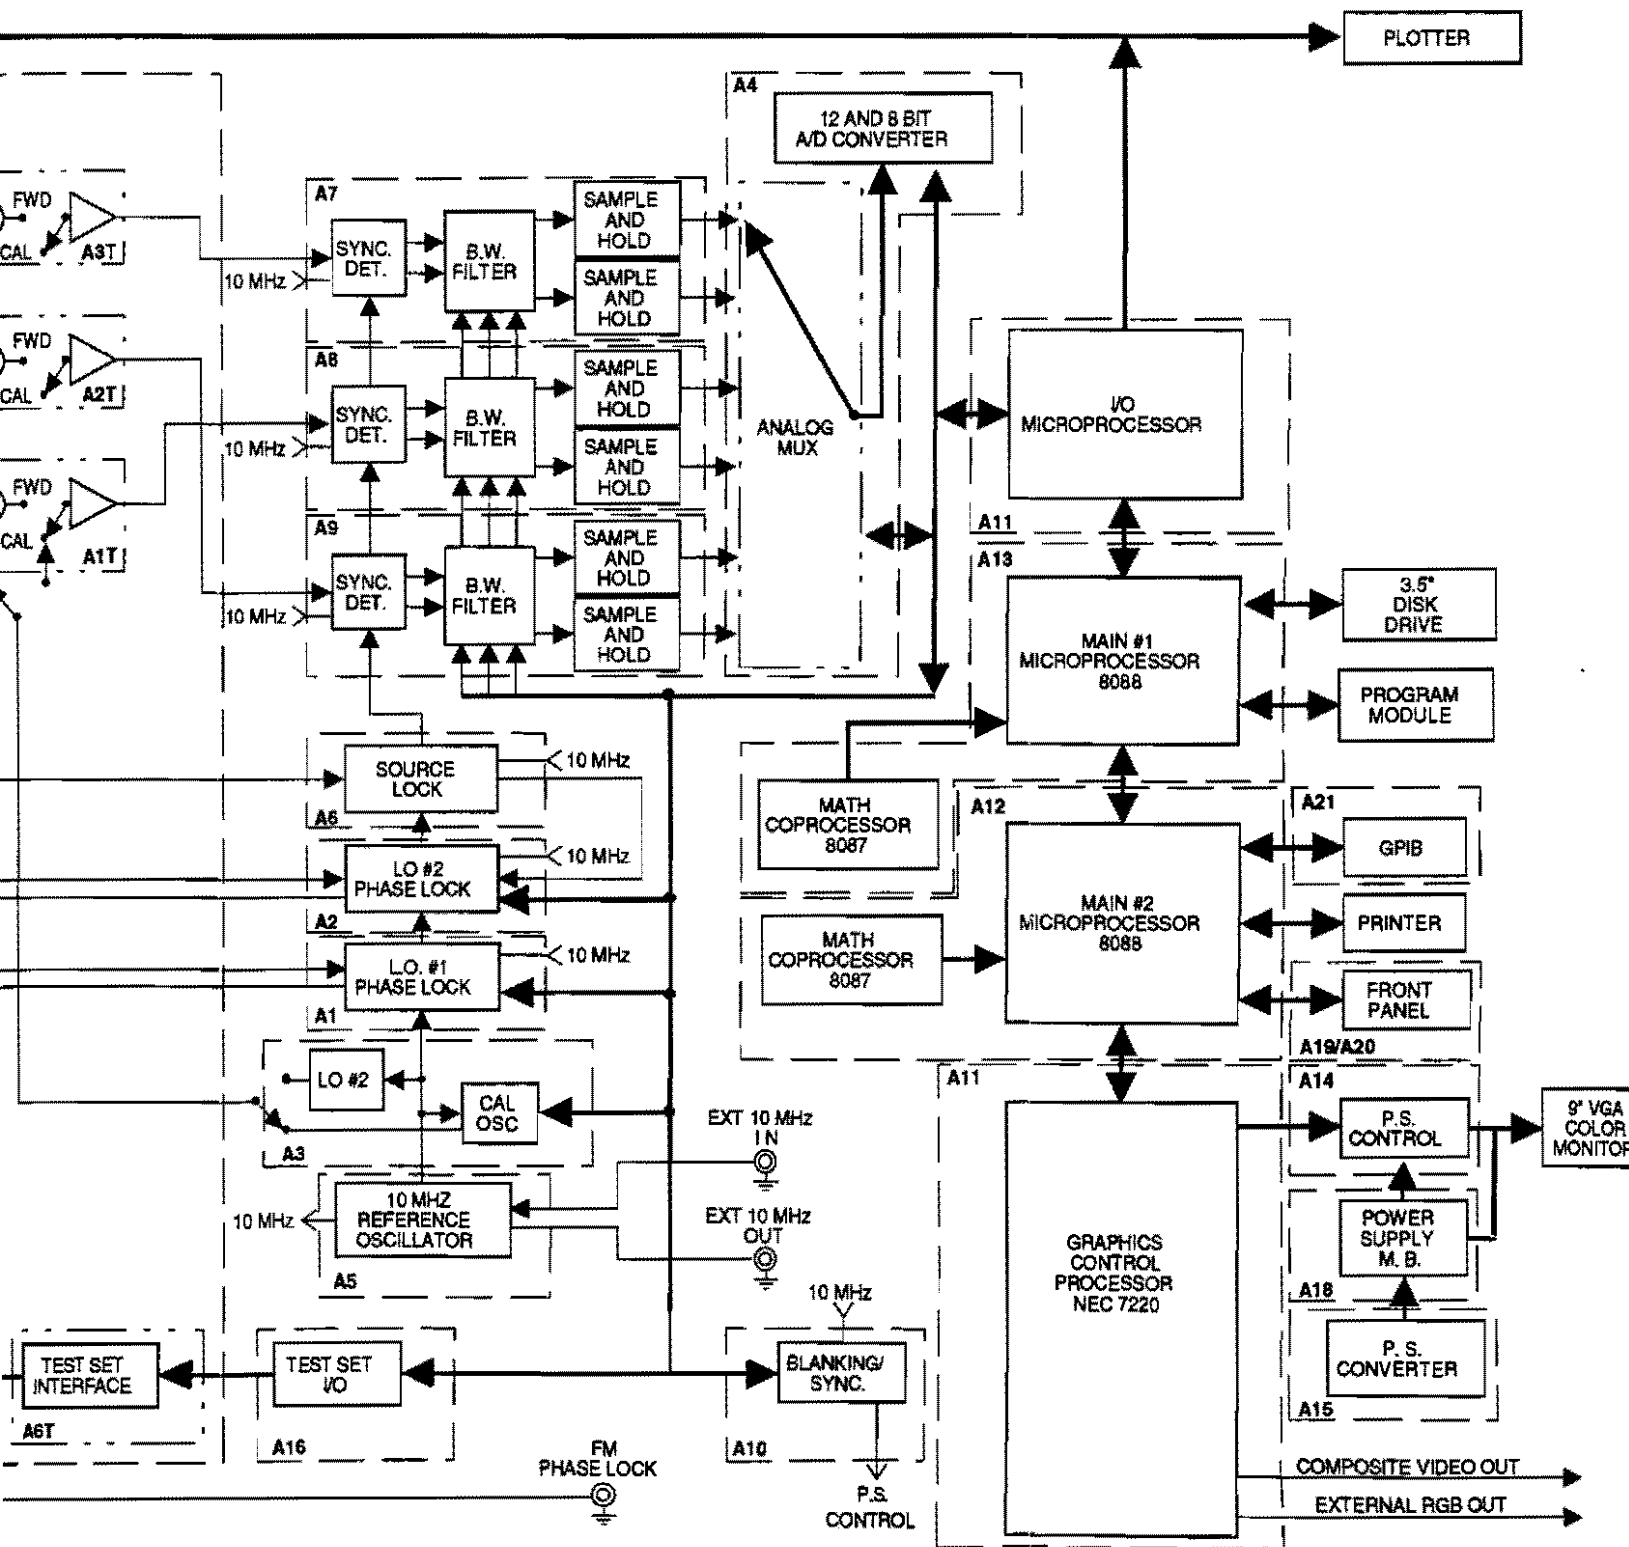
PLOTTER

A4
12 AND 8 BIT A/D CONVERTER

FWD
CAL
A3T

FWD
CAL
A2T

FWD
CAL
A1T

A7
SYNC. DET.
10 MHz
B.W. FILTER
SAMPLE AND HOLD
SAMPLE AND HOLD

A8
SYNC. DET.
10 MHz
B.W. FILTER
SAMPLE AND HOLD
SAMPLE AND HOLD

A9
SYNC. DET.
10 MHz
B.W. FILTER
SAMPLE AND HOLD
SAMPLE AND HOLD

ANALOG MUX

I/O MICROPROCESSOR
A11

A13
MAIN #1 MICROPROCESSOR 8088

3.5" DISK DRIVE

PROGRAM MODULE

SOURCE LOCK
10 MHz
A6

LO #2 PHASE LOCK
10 MHz
A2

L.O. #1 PHASE LOCK
10 MHz
A1

MATH COPROCESSOR 8087

A12
MAIN #2 MICROPROCESSOR 8088

MATH COPROCESSOR 8087

A21
GPIB

PRINTER

FRONT PANEL
A19/A20

LO #2
CAL OSC
A3

EXT 10 MHz IN

A11

A14
P.S. CONTROL

9" VGA COLOR MONITOR

10 MHz
10 MHZ REFERENCE OSCILLATOR
A5

EXT 10 MHz OUT

GRAPHICS CONTROL PROCESSOR NEC 7220

POWER SUPPLY M. B.
A18

10 MHz

P. S. CONVERTER
A15

TEST SET INTERFACE
A6T

TEST SET I/O
A16

BLANKING/ SYNC.
A10

FM PHASE LOCK

P.S. CONTROL

COMPOSITE VIDEO OUT

EXTERNAL RGB OUT